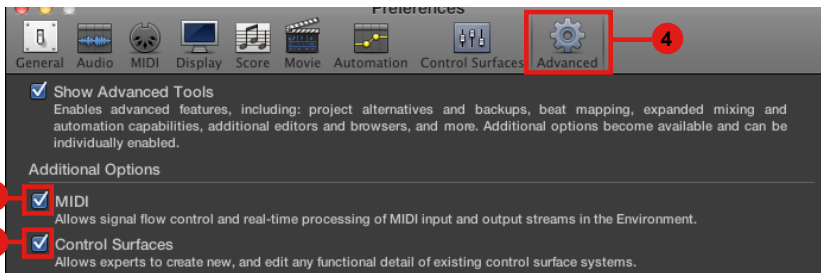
Preferences

General Audio MIDI Display Score Movie Automation Control Surfaces Advanced

4

Show Advanced Tools
Enables advanced features, including: project alternatives and backups, beat mapping, expanded mixing and automation capabilities, additional editors and browsers, and more. Additional options become available and can be individually enabled.

Additional Options

MIDI
Allows signal flow control and real-time processing of MIDI input and output streams in the Environment.

Control Surfaces
Allows experts to create new, and edit any functional detail of existing control surface systems.